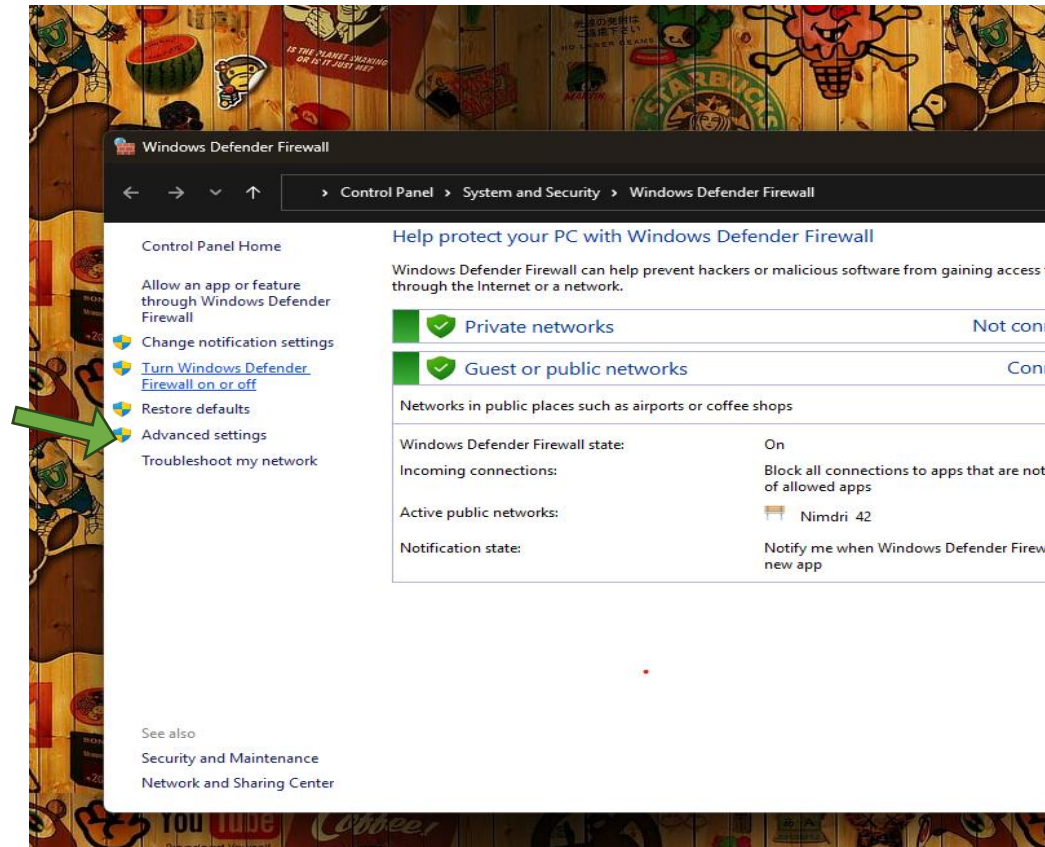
IS THE PLANET SHAKING OR IS IT JUST ME?

STARBUCKS

Windows Defender Firewall

› Control Panel › System and Security › Windows Defender Firewall

Control Panel Home

Allow an app or feature through Windows Defender Firewall

Change notification settings

Turn Windows Defender Firewall on or off

Restore defaults

Advanced settings

Troubleshoot my network

Help protect your PC with Windows Defender Firewall

Windows Defender Firewall can help prevent hackers or malicious software from gaining access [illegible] through the Internet or a network.

Private networks Not con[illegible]

Guest or public networks Con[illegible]

Networks in public places such as airports or coffee shops

| | |
|---|---|
| Windows Defender Firewall state: | On |
| Incoming connections: | Block all connections to apps that are not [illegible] of allowed apps |
| Active public networks: | Nimdri 42 |
| Notification state: | Notify me when Windows Defender Firew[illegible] new app |

See also

Security and Maintenance

Network and Sharing Center

YOU TUBE

Coffee